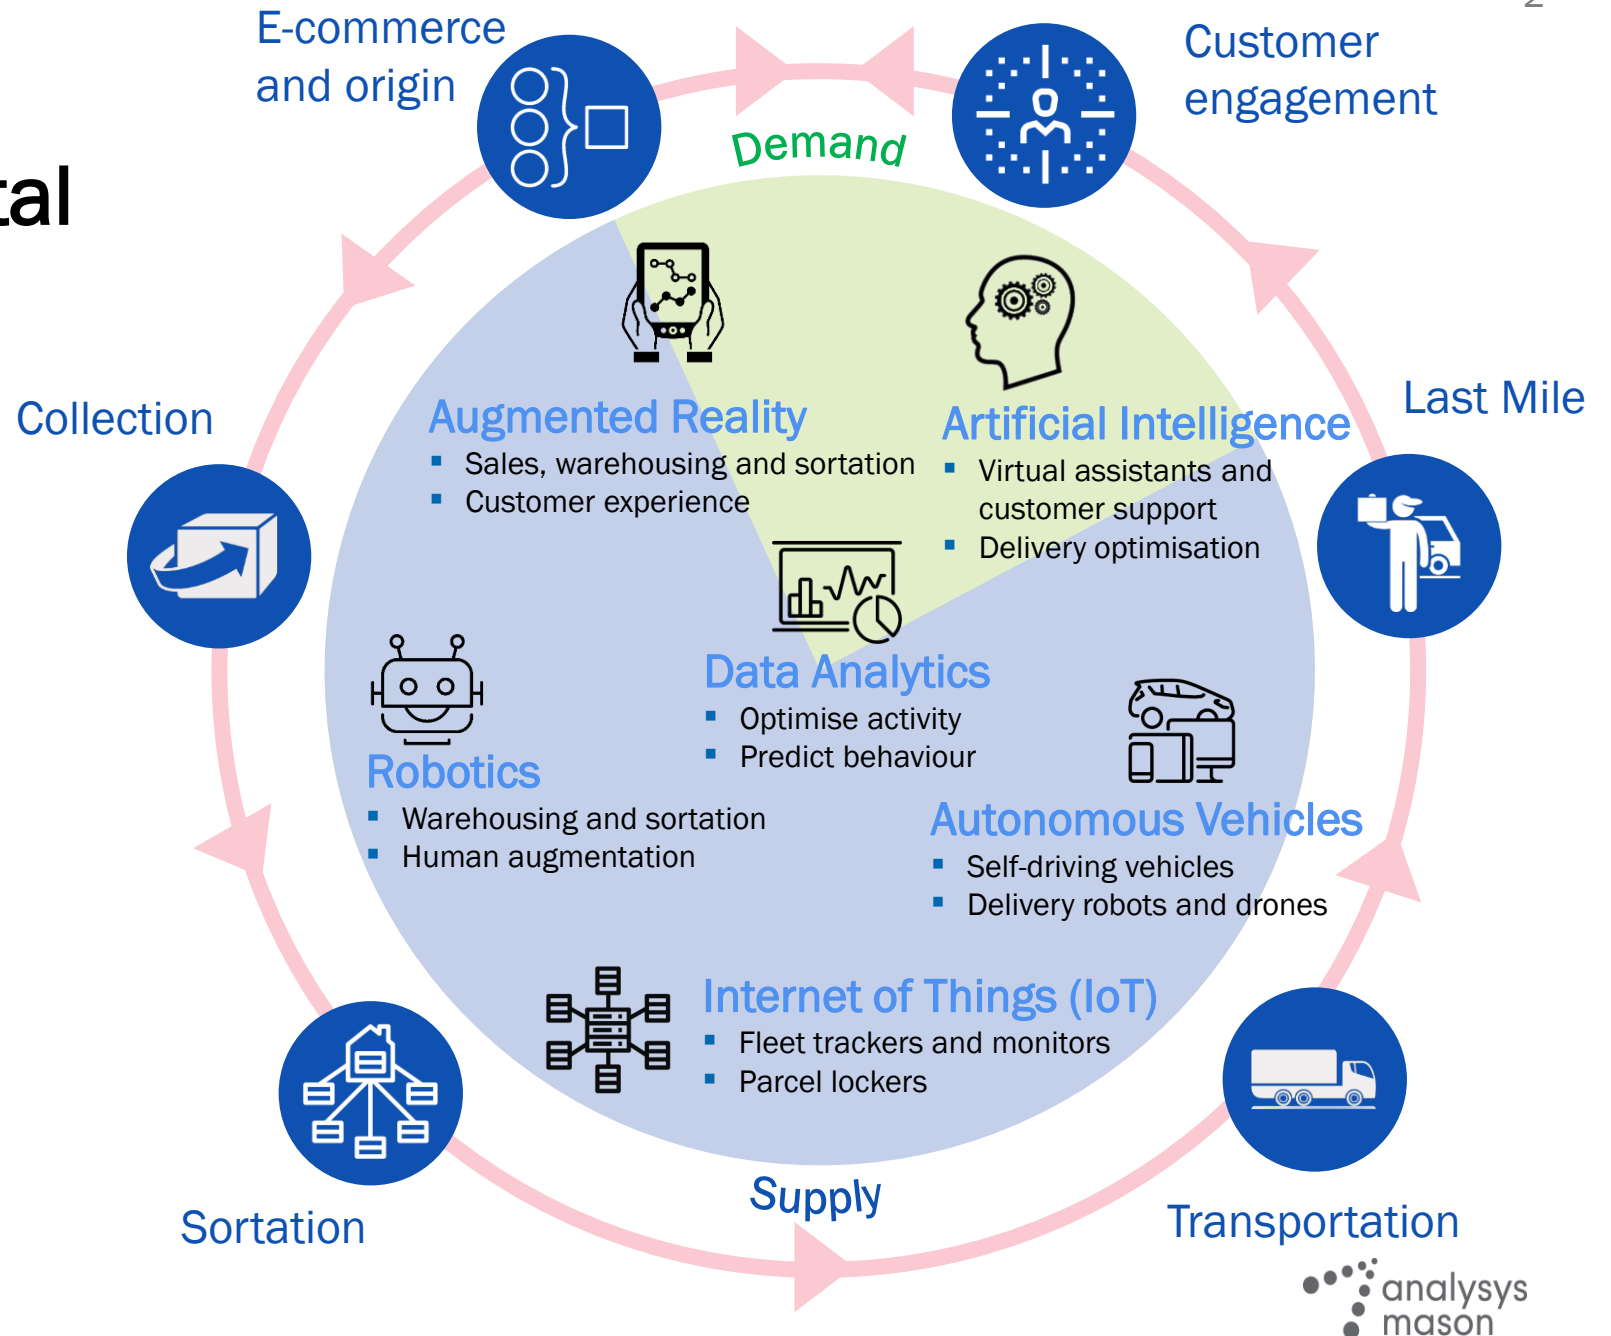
2

tal

E-commerce and origin

Demand

Customer engagement

Collection

Last Mile

Augmented Reality
- Sales, warehousing and sortation
- Customer experience

Artificial Intelligence
- Virtual assistants and customer support
- Delivery optimisation

Data Analytics
- Optimise activity
- Predict behaviour

Robotics
- Warehousing and sortation
- Human augmentation

Autonomous Vehicles
- Self-driving vehicles
- Delivery robots and drones

Internet of Things (IoT)
- Fleet trackers and monitors
- Parcel lockers

Sortation

Supply

Transportation

analysys mason